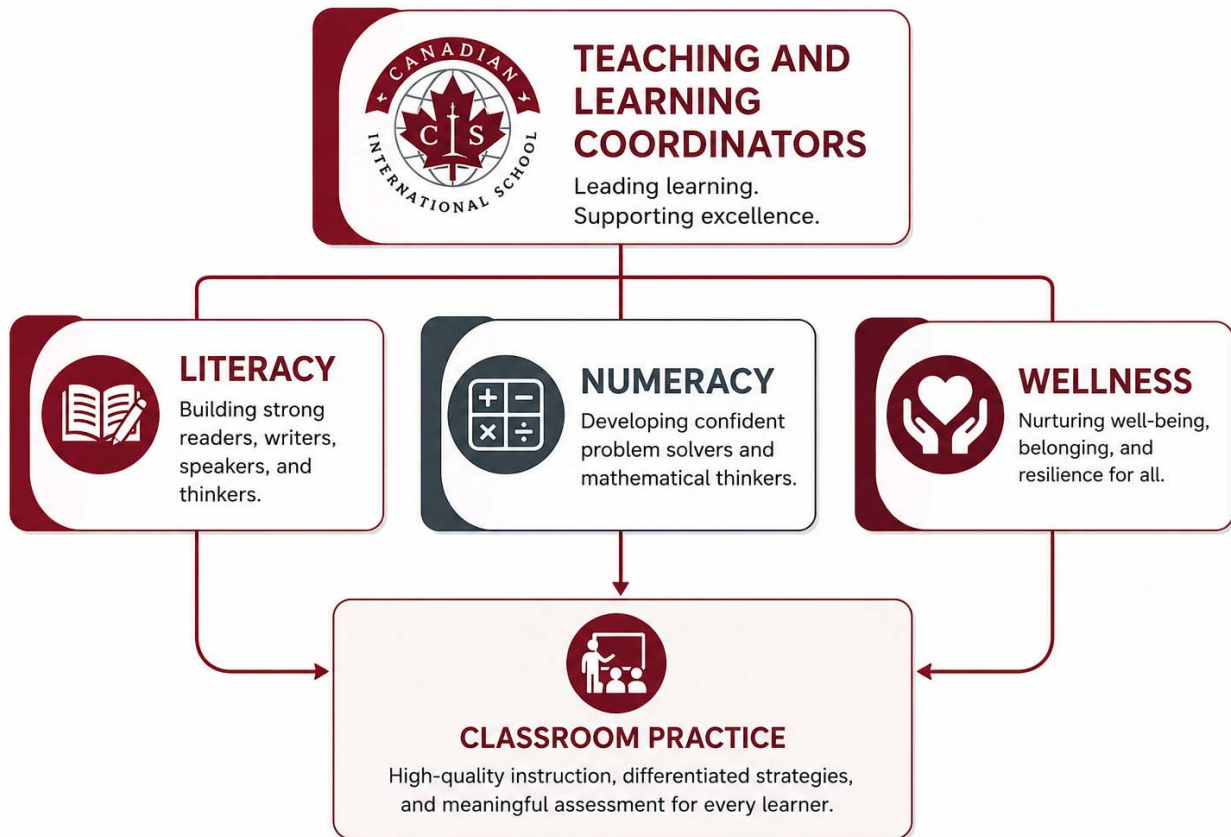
CANADIAN
C S
INTERNATIONAL SCHOOL

TEACHING AND LEARNING COORDINATORS

Leading learning. Supporting excellence.

LITERACY

Building strong readers, writers, speakers, and thinkers.

NUMERACY

Developing confident problem solvers and mathematical thinkers.

WELLNESS

Nurturing well-being, belonging, and resilience for all.

CLASSROOM PRACTICE

High-quality instruction, differentiated strategies, and meaningful assessment for every learner.